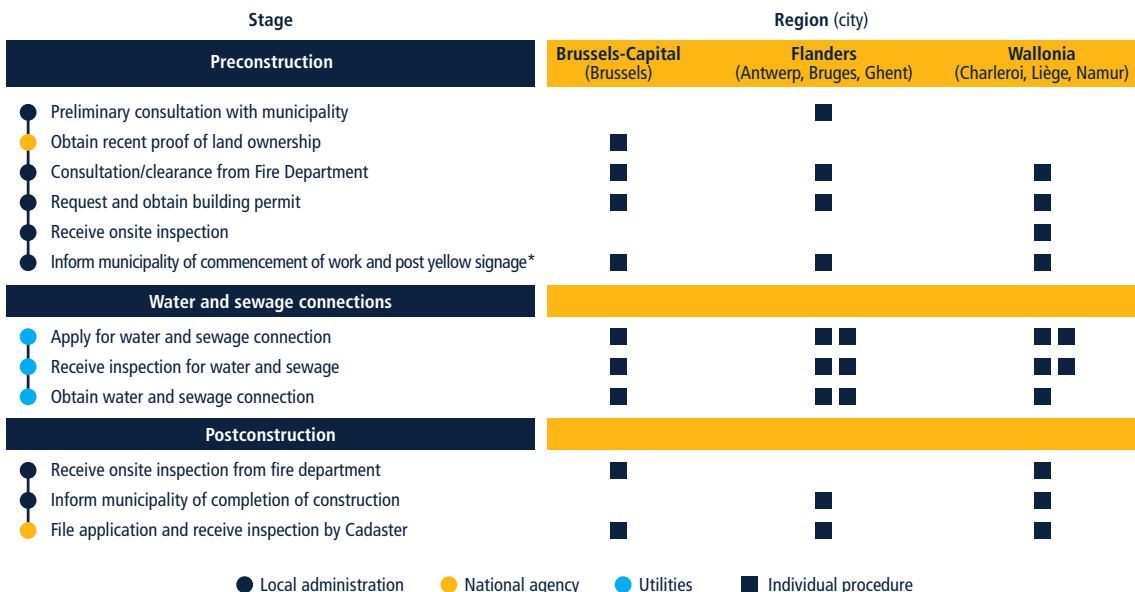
| Stage | Brussels-Capital (Brussels) | Flanders (Antwerp, Bruges, Ghent) | Wallonia (Charleroi, Liège, Namur) |
|---|---|---|---|
| **Preconstruction** | | | |
| Preliminary consultation with municipality | | ■ | |
| Obtain recent proof of land ownership | ■ | | |
| Consultation/clearance from Fire Department | ■ | ■ | ■ |
| Request and obtain building permit | ■ | ■ | ■ |
| Receive onsite inspection | | | ■ |
| Inform municipality of commencement of work and post yellow signage* | ■ | ■ | ■ |
| **Water and sewage connections** | | | |
| Apply for water and sewage connection | ■ | ■ ■ | ■ ■ |
| Receive inspection for water and sewage | ■ | ■ ■ | ■ ■ |
| Obtain water and sewage connection | ■ | ■ ■ | ■ |
| **Postconstruction** | | | |
| Receive onsite inspection from fire department | ■ | | ■ |
| Inform municipality of completion of construction | | ■ | ■ |
| File application and receive inspection by Cadaster | ■ | ■ | ■ |

Region (city)

Local administration  National agency  Utilities  Individual procedure